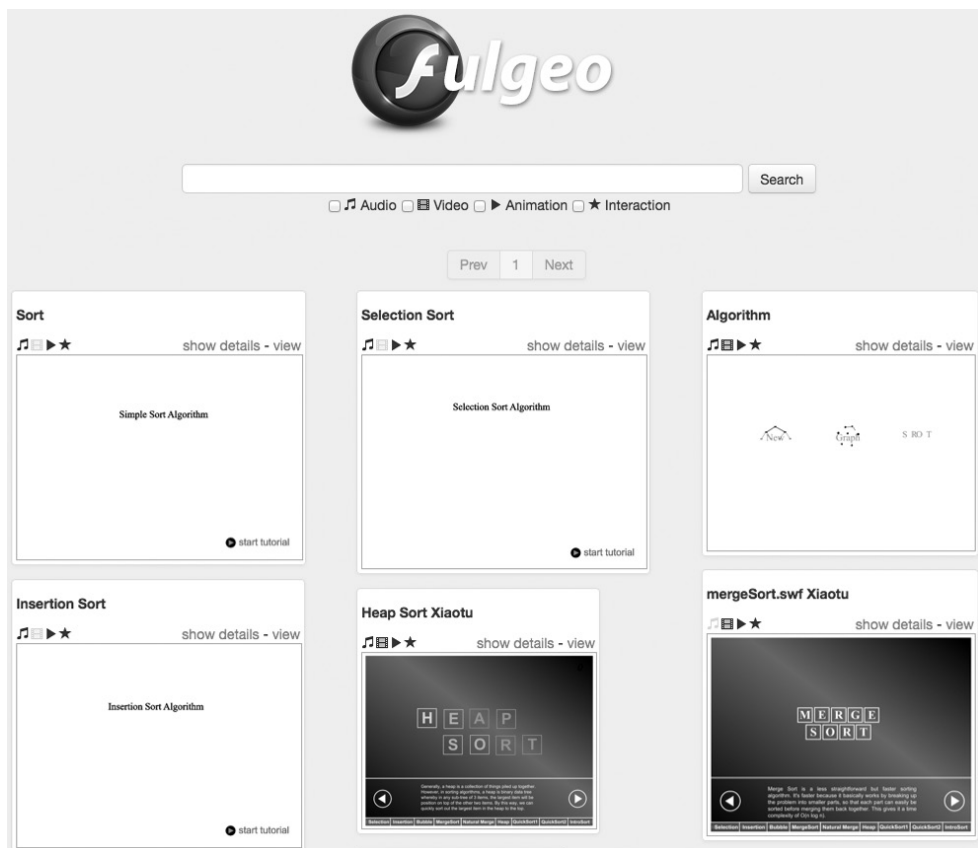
fulgeo

Search

Audio Video Animation Interaction

Prev 1 Next

Sort

show details - view

Simple Sort Algorithm

start tutorial

Selection Sort

show details - view

Selection Sort Algorithm

start tutorial

Algorithm

show details - view

New Graph S RO T

Insertion Sort

show details - view

Insertion Sort Algorithm

start tutorial

Heap Sort Xiaotu

show details - view

H E A P
S O R T

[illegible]

Selection Insertion Bubble MergeSort Natural Merge Heap QuickSort1 QuickSort2 IntroSort

mergeSort.swf Xiaotu

show details - view

M E R G E
S O R T

Merge Sort is a less straightforward but faster sorting algorithm. It's faster because it basically works by breaking up the problem into smaller parts, so that each part can easily be sorted before merging them back together. This gives it a time complexity of O(n log n).

Selection Insertion Bubble MergeSort Natural Merge Heap QuickSort1 QuickSort2 IntroSort